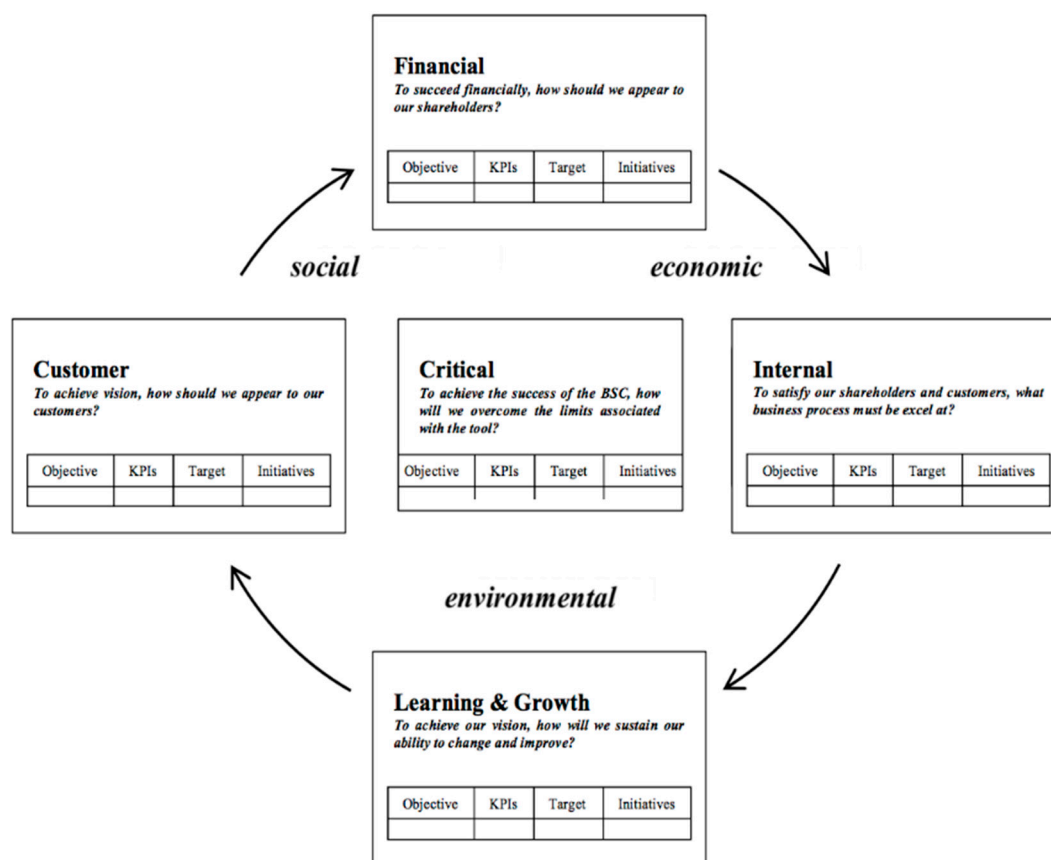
**Financial**
*To succeed financially, how should we appear to our shareholders?*

| Objective | KPIs | Target | Initiatives |
|---|---|---|---|
| | | | |

*social*

*economic*

**Customer**
*To achieve vision, how should we appear to our customers?*

| Objective | KPIs | Target | Initiatives |
|---|---|---|---|
| | | | |

**Critical**
*To achieve the success of the BSC, how will we overcome the limits associated with the tool?*

| Objective | KPIs | Target | Initiatives |
|---|---|---|---|
| | | | |

**Internal**
*To satisfy our shareholders and customers, what business process must be excel at?*

| Objective | KPIs | Target | Initiatives |
|---|---|---|---|
| | | | |

*environmental*

**Learning & Growth**
*To achieve our vision, how will we sustain our ability to change and improve?*

| Objective | KPIs | Target | Initiatives |
|---|---|---|---|
| | | | |